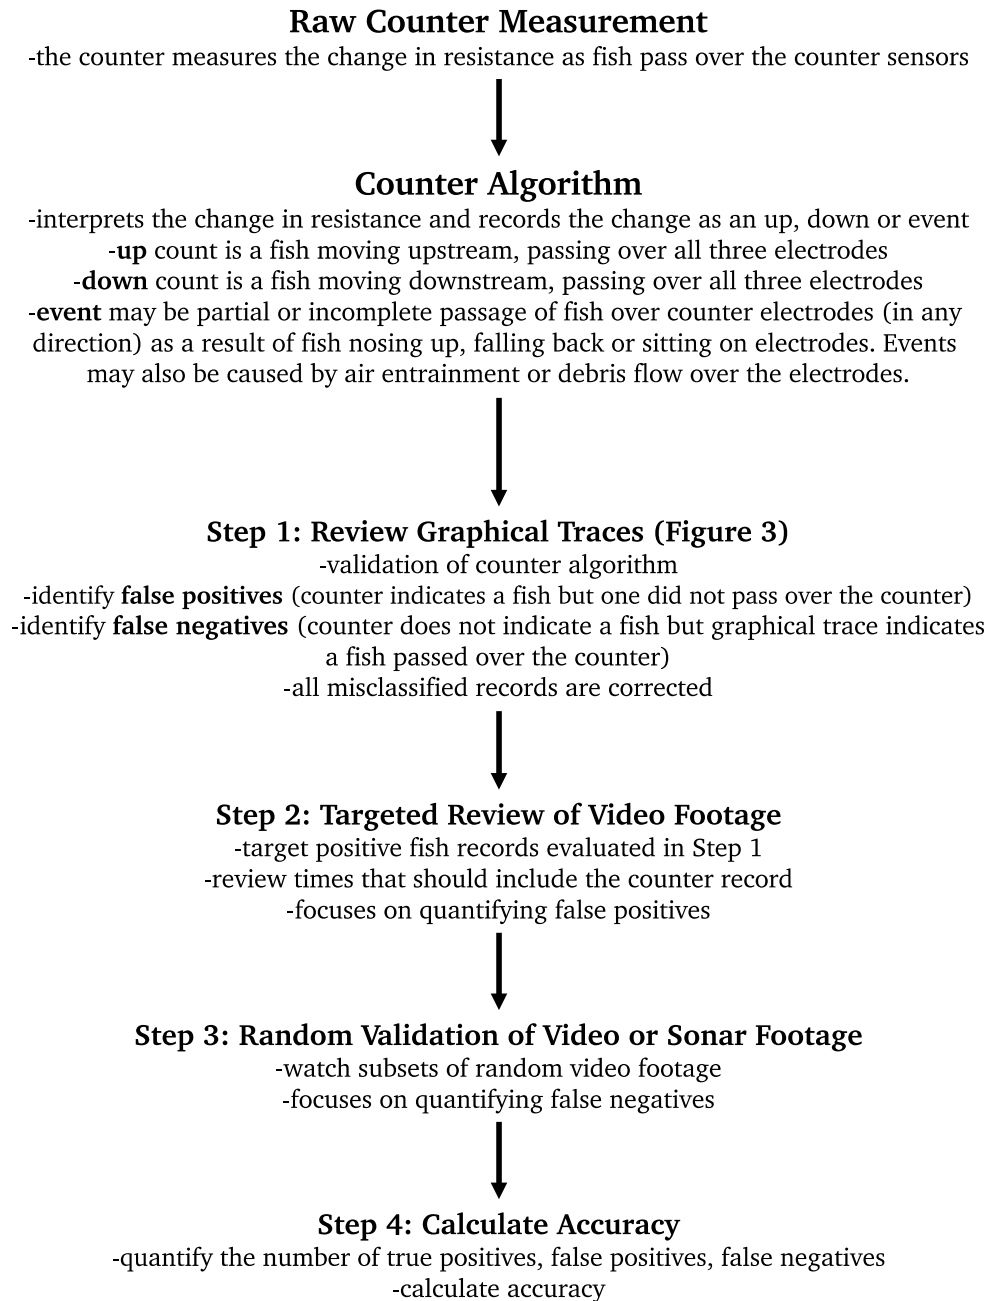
Raw Counter Measurement
-the counter measures the change in resistance as fish pass over the counter sensors

Counter Algorithm
-interprets the change in resistance and records the change as an up, down or event
-up count is a fish moving upstream, passing over all three electrodes
-down count is a fish moving downstream, passing over all three electrodes
-event may be partial or incomplete passage of fish over counter electrodes (in any direction) as a result of fish nosing up, falling back or sitting on electrodes. Events may also be caused by air entrainment or debris flow over the electrodes.

Step 1: Review Graphical Traces (Figure 3)
-validation of counter algorithm
-identify false positives (counter indicates a fish but one did not pass over the counter)
-identify false negatives (counter does not indicate a fish but graphical trace indicates a fish passed over the counter)
-all misclassified records are corrected

Step 2: Targeted Review of Video Footage
-target positive fish records evaluated in Step 1
-review times that should include the counter record
-focuses on quantifying false positives

Step 3: Random Validation of Video or Sonar Footage
-watch subsets of random video footage
-focuses on quantifying false negatives

Step 4: Calculate Accuracy
-quantify the number of true positives, false positives, false negatives
-calculate accuracy